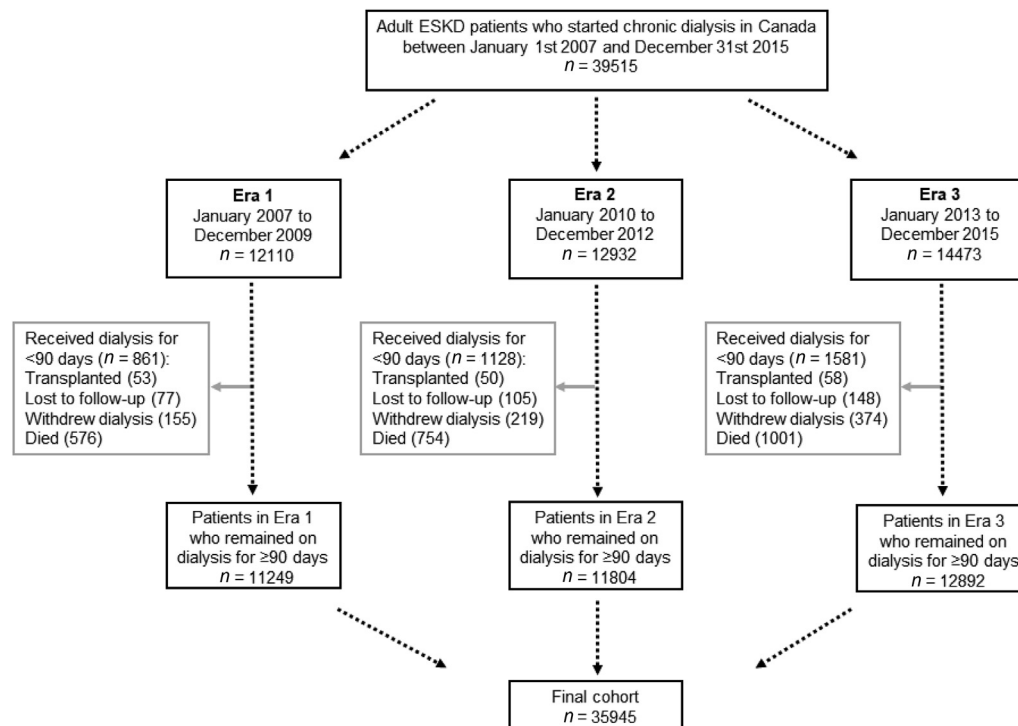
Adult ESKD patients who started chronic dialysis in Canada between January 1st 2007 and December 31st 2015
$n$ = 39515

**Era 1**
January 2007 to December 2009
$n$ = 12110

**Era 2**
January 2010 to December 2012
$n$ = 12932

**Era 3**
January 2013 to December 2015
$n$ = 14473

Received dialysis for <90 days ($n$ = 861):
Transplanted (53)
Lost to follow-up (77)
Withdrew dialysis (155)
Died (576)

Received dialysis for <90 days ($n$ = 1128):
Transplanted (50)
Lost to follow-up (105)
Withdrew dialysis (219)
Died (754)

Received dialysis for <90 days ($n$ = 1581)
Transplanted (58)
Lost to follow-up (148)
Withdrew dialysis (374)
Died (1001)

Patients in Era 1 who remained on dialysis for ≥90 days
$n$ = 11249

Patients in Era 2 who remained on dialysis for ≥90 days
$n$ = 11804

Patients in Era 3 who remained on dialysis for ≥90 days
$n$ = 12892

Final cohort
$n$ = 35945